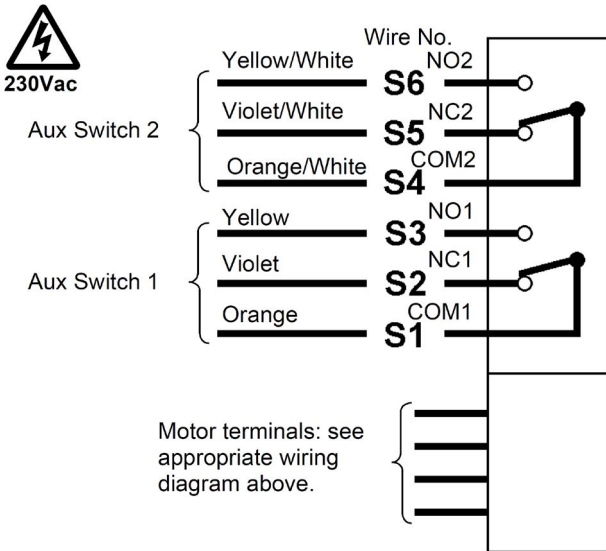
230Vac

Wire No.

Aux Switch 2

Yellow/White S6 NO2

Violet/White S5 NC2

Orange/White S4 COM2

Aux Switch 1

Yellow S3 NO1

Violet S2 NC1

Orange S1 COM1

Motor terminals: see appropriate wiring diagram above.